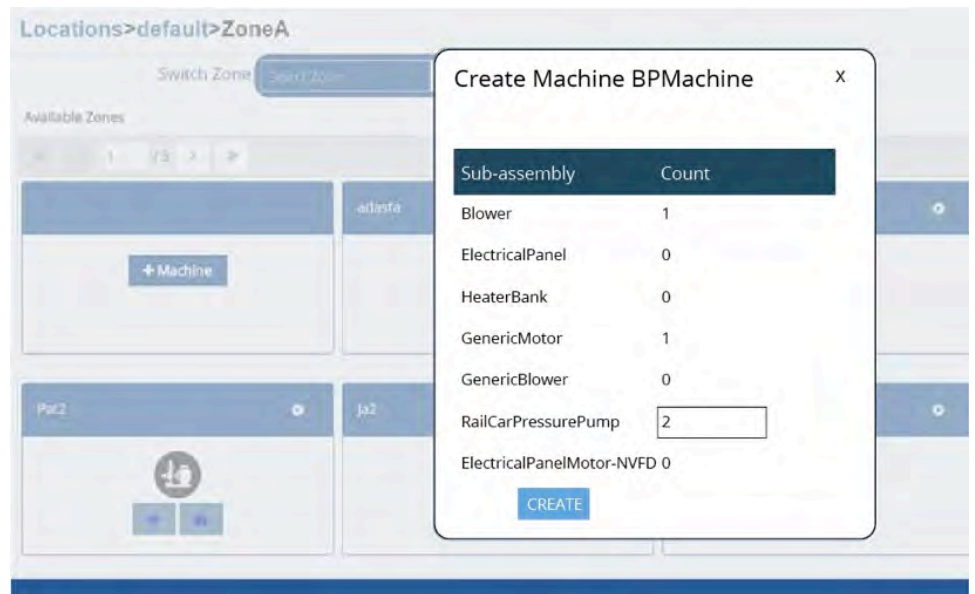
Locations>default>ZoneA

Switch Zone Select Zone

Available Zones

1 / 5

adasfa

+ Machine

Pat2

Ja2

Create Machine BPMachine

X

| Sub-assembly | Count |
|---|---|
| Blower | 1 |
| ElectricalPanel | 0 |
| HeaterBank | 0 |
| GenericMotor | 1 |
| GenericBlower | 0 |
| RailCarPressurePump | 2 |
| ElectricalPanelMotor-NVFD | 0 |

CREATE